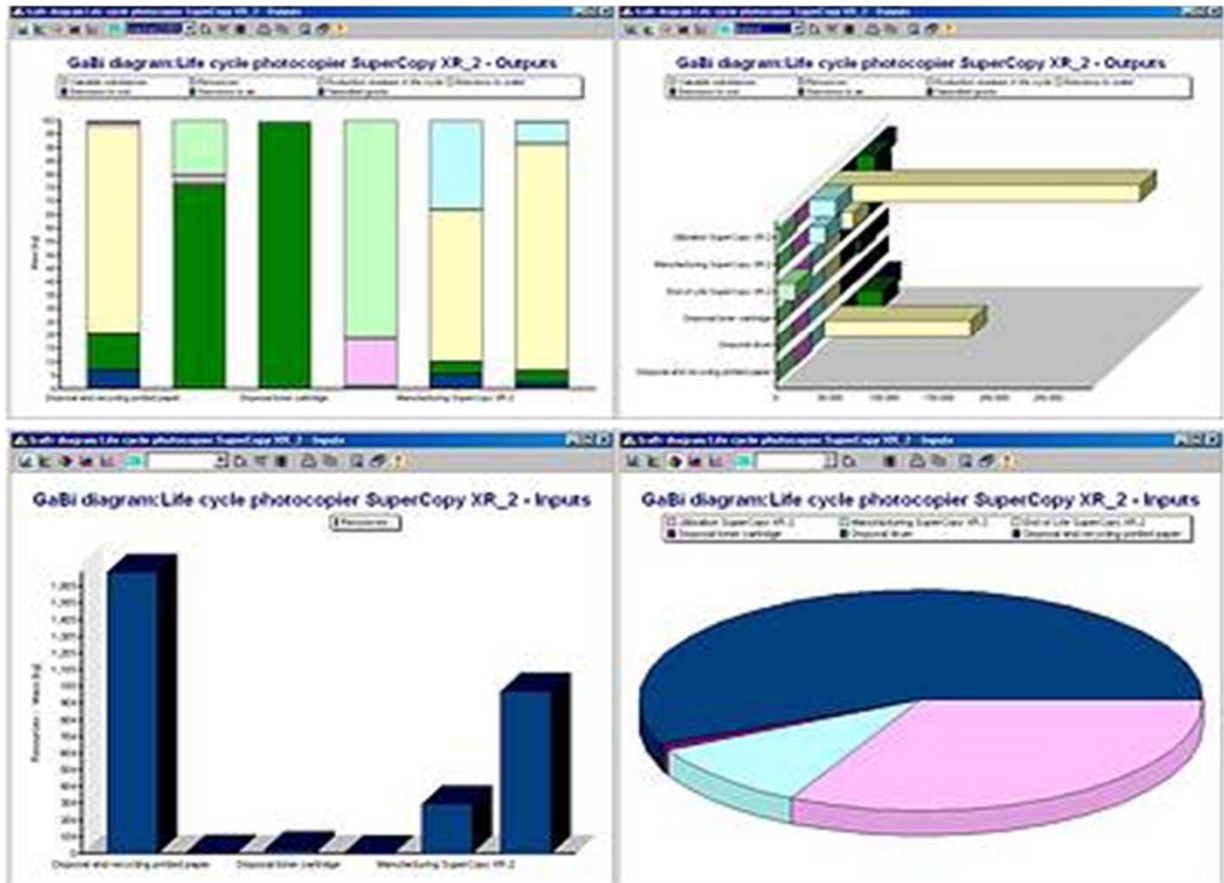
GaBi diagram:Life cycle photocopier SuperCopy XR_2 - Outputs

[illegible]

Disposal and recycling printed paper
Disposal toner cartridge
Manufacturing SuperCopy XR_2

GaBi diagram:Life cycle photocopier SuperCopy XR_2 - Outputs

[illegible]

Utilisation SuperCopy XR_2
Manufacturing SuperCopy XR_2
End of Life SuperCopy XR_2
Disposal toner cartridge
Disposal drum
Disposal and recycling printed paper

GaBi diagram:Life cycle photocopier SuperCopy XR_2 - Inputs

Resources

Resources - Mass [kg]

Disposal and recycling printed paper
Disposal toner cartridge
Manufacturing SuperCopy XR_2

GaBi diagram:Life cycle photocopier SuperCopy XR_2 - Inputs

Utilisation SuperCopy XR_2
Manufacturing SuperCopy XR_2
End of Life SuperCopy XR_2
Disposal toner cartridge
Disposal drum
Disposal and recycling printed paper